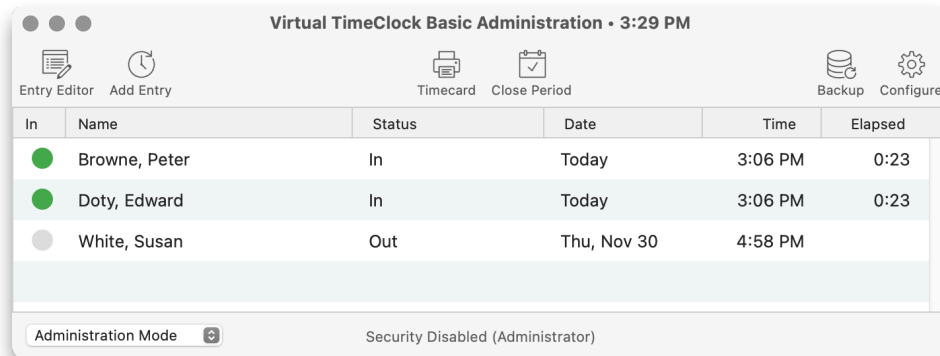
Virtual TimeClock Basic Administration • 3:29 PM

Entry Editor Add Entry Timecard Close Period Backup Configure

| In | Name | Status | Date | Time | Elapsed |
|---|---|---|---|---|---|
| | Browne, Peter | In | Today | 3:06 PM | 0:23 |
| | Doty, Edward | In | Today | 3:06 PM | 0:23 |
| | White, Susan | Out | Thu, Nov 30 | 4:58 PM | |

Administration Mode

Security Disabled (Administrator)